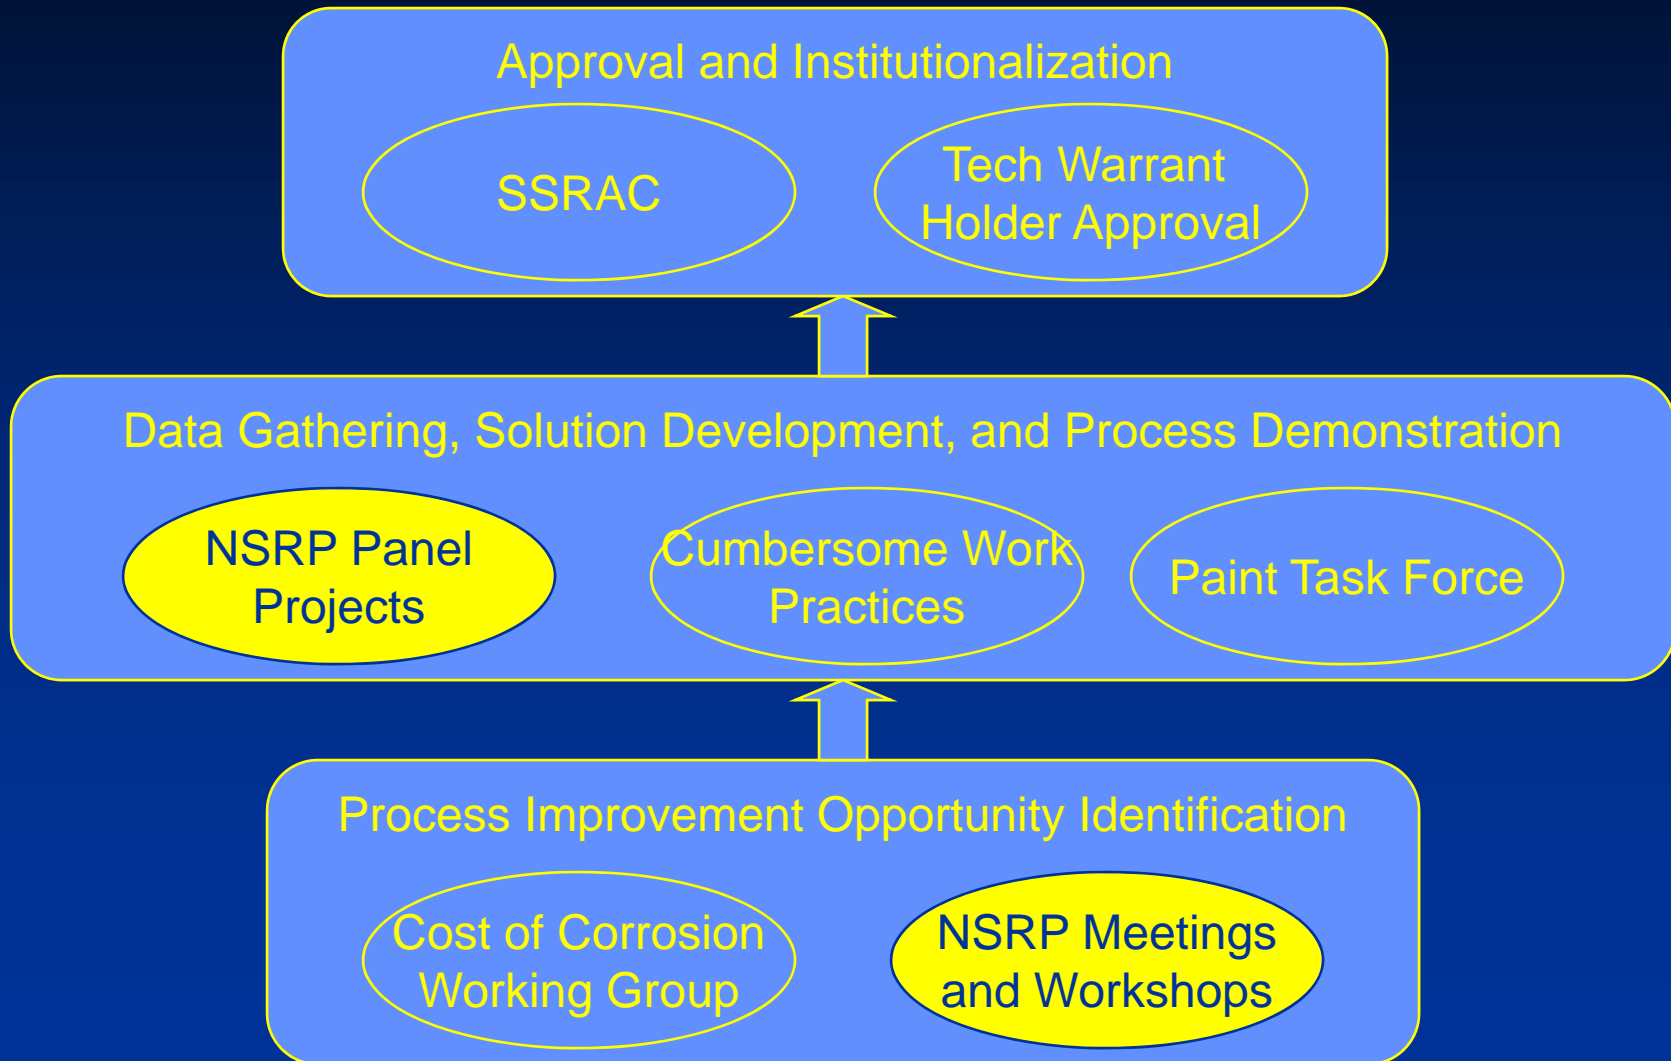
Approval and Institutionalization

SSRAC

Tech Warrant Holder Approval

Data Gathering, Solution Development, and Process Demonstration

NSRP Panel Projects

Cumbersome Work Practices

Paint Task Force

Process Improvement Opportunity Identification

Cost of Corrosion Working Group

NSRP Meetings and Workshops